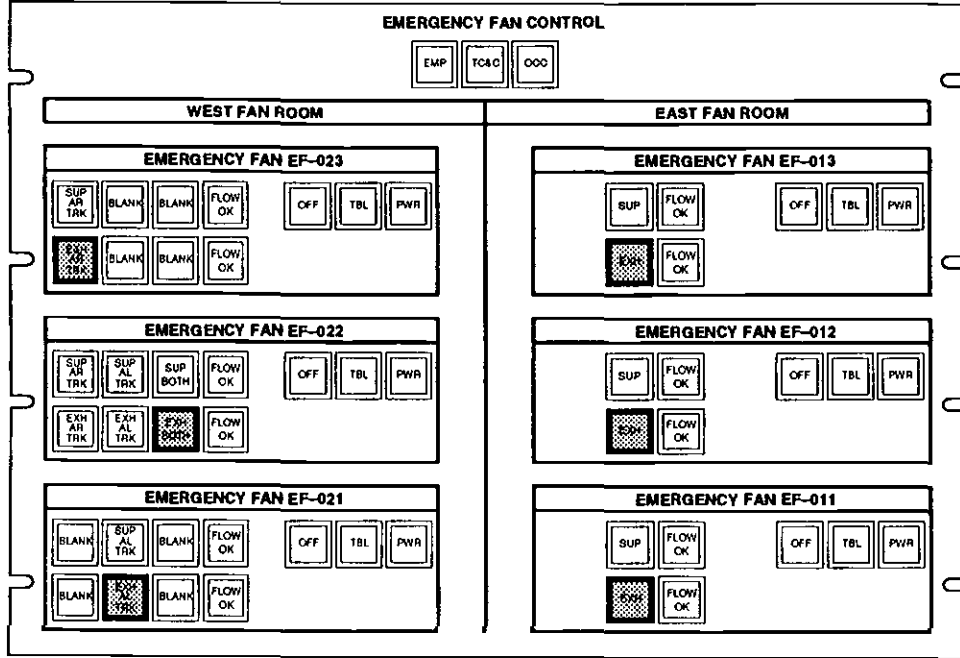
EMERGENCY FAN CONTROL

EMP TC&C OCC

WEST FAN ROOM

EMERGENCY FAN EF-023

SUP AR TRK BLANK BLANK FLOW OK OFF TBL PWR

EXH AR TRK BLANK BLANK FLOW OK

EMERGENCY FAN EF-022

SUP AR TRK SUP AL TRK SUP BOTH FLOW OK OFF TBL PWR

EXH AR TRK EXH AL TRK EXH BOTH FLOW OK

EMERGENCY FAN EF-021

BLANK SUP AL TRK BLANK FLOW OK OFF TBL PWR

BLANK EXH AL TRK BLANK FLOW OK

EAST FAN ROOM

EMERGENCY FAN EF-013

SUP FLOW OK OFF TBL PWR

EXH FLOW OK

EMERGENCY FAN EF-012

SUP FLOW OK OFF TBL PWR

EXH FLOW OK

EMERGENCY FAN EF-011

SUP FLOW OK OFF TBL PWR

EXH FLOW OK